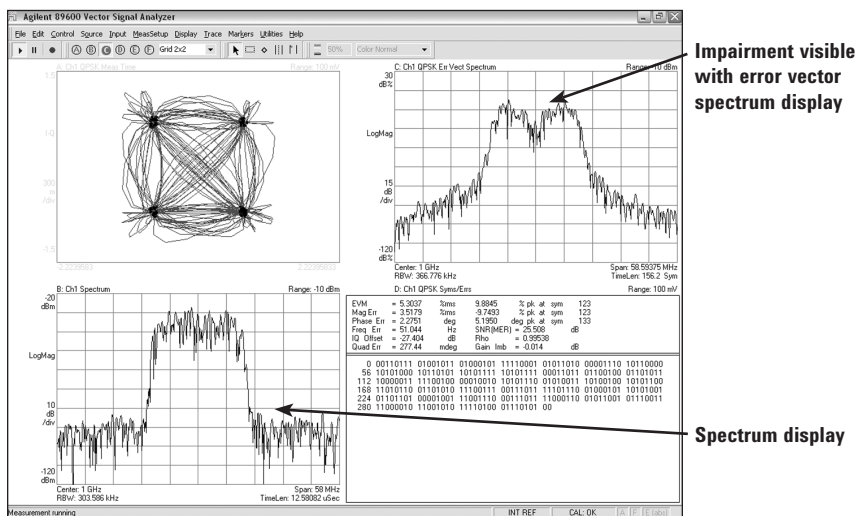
Agilent 89600 Vector Signal Analyzer

File Edit Control Source Input MeasSetup Display Trace Markers Utilities Help

A B C D E F Grid 2x2

50% Color Normal

A: Ch1 QPSK Meas Time Range: 100 mV

1.5

I-Q

300 m /div

-1.5

-2.2239583 2.2239583

C: Ch1 QPSK Err Vect Spectrum Range: -10 dBm

30 dB%

LogMag

15 dB /div

-120 dB%

Center: 1 GHz Span: 58.59375 MHz
RBW: 366.776 kHz TimeLen: 156.2 Sym

B: Ch1 Spectrum Range: -10 dBm

-20 dBm

LogMag

10 dB /div

-120 dBm

Center: 1 GHz Span: 58 MHz
RBW: 303.586 kHz TimeLen: 12.58082 uSec

D: Ch1 QPSK Syms/Errs Range: 100 mV

| EVM | = 5.3037 | %rms | 9.8845 | % pk at sym | 123 |
|---|---|---|---|---|---|
| Mag Err | = 3.5179 | %rms | -9.7493 | % pk at sym | 123 |
| Phase Err | = 2.2751 | deg | 5.1950 | deg pk at sym | 133 |
| Freq Err | = 51.044 | Hz | SNR(MER) = 25.508 | dB | |
| IQ Offset | = -27.404 | dB | Rho = 0.99538 | | |
| Quad Err | = 277.44 | mdeg | Gain Imb = -0.014 | dB | |

0 00110111 01001011 01000101 11110001 01011010 00001110 10110000
56 10101000 10110101 10101111 10101111 00011011 01100100 01101011
112 10000011 11100100 00010010 10101110 01010011 10100100 10101100
168 11010110 01101010 11100111 00111011 11101110 01000101 10101001
224 01101101 00001001 11001110 00111011 11000110 01011001 01110011
280 11000010 11001010 11110100 01110101 00

Measurement running INT REF CAL: OK

Impairment visible with error vector spectrum display

Spectrum display